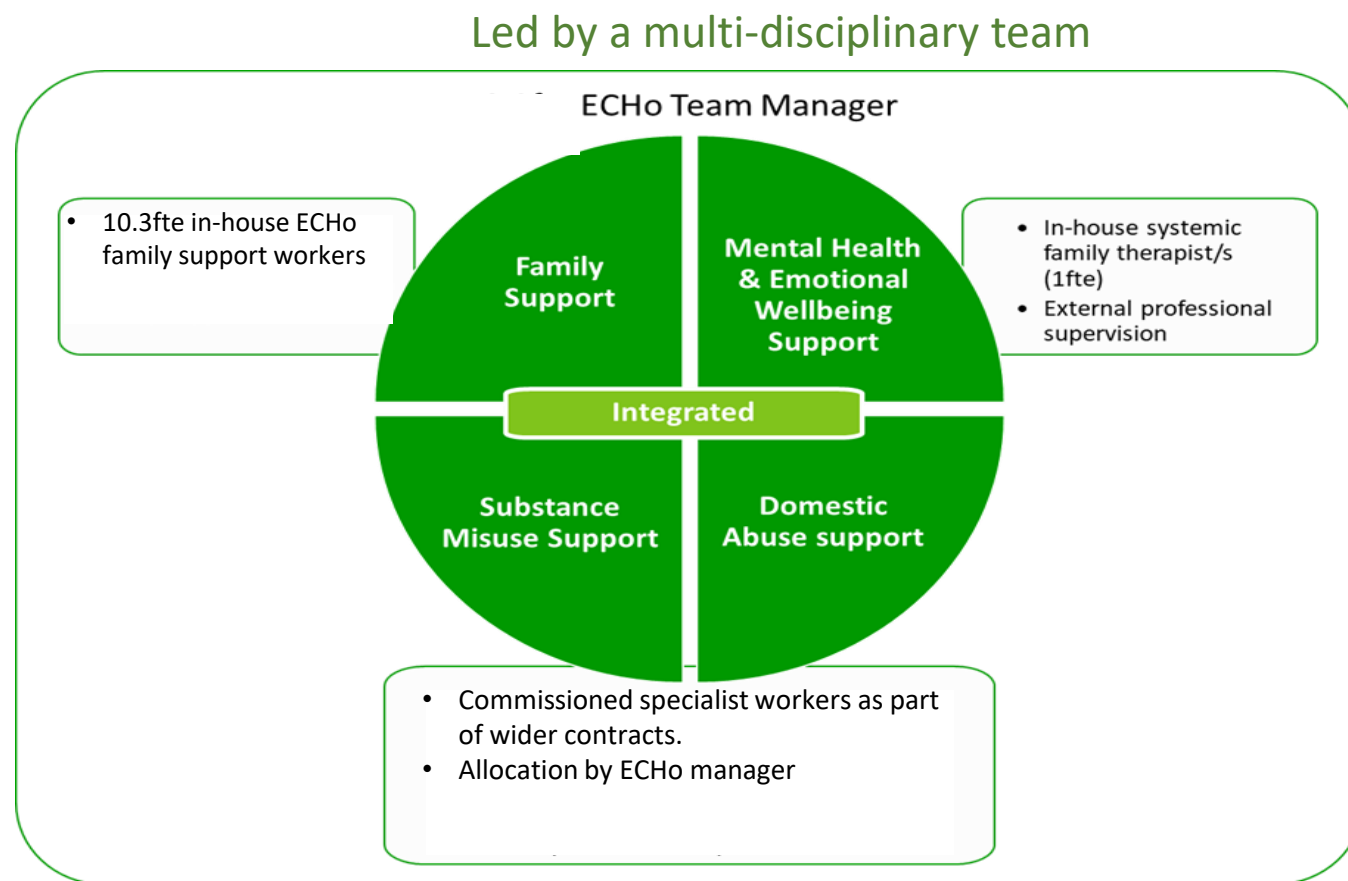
Led by a multi-disciplinary team

ECHo Team Manager

• 10.3fte in-house ECHo family support workers

Family Support

Mental Health & Emotional Wellbeing Support

• In-house systemic family therapist/s (1fte)
• External professional supervision

Integrated

Substance Misuse Support

Domestic Abuse support

• Commissioned specialist workers as part of wider contracts.
• Allocation by ECHo manager